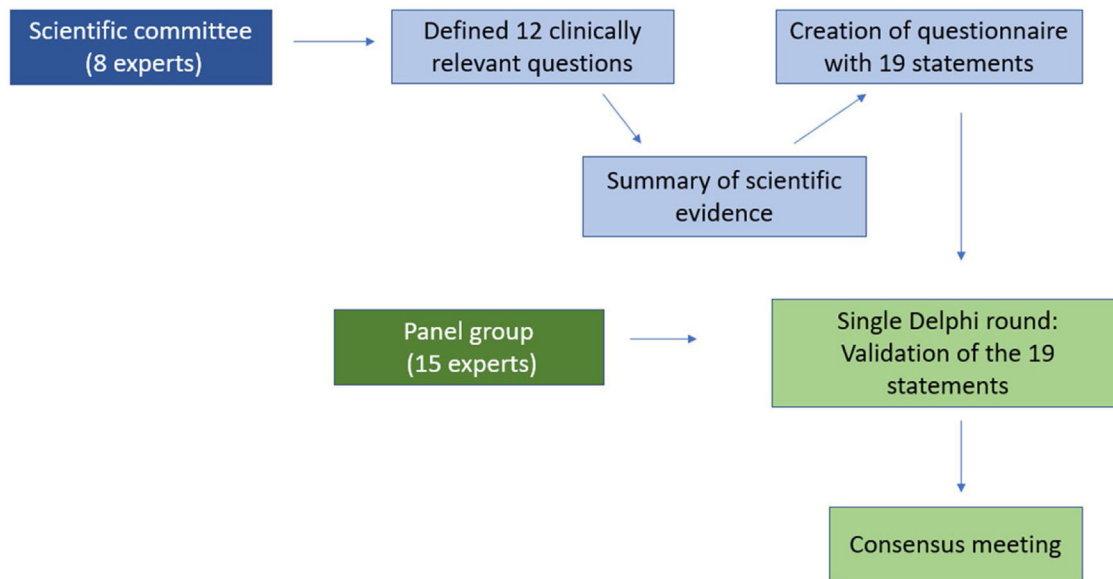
Scientific committee
(8 experts)

Defined 12 clinically relevant questions

Creation of questionnaire with 19 statements

Summary of scientific evidence

Panel group
(15 experts)

Single Delphi round: Validation of the 19 statements

Consensus meeting